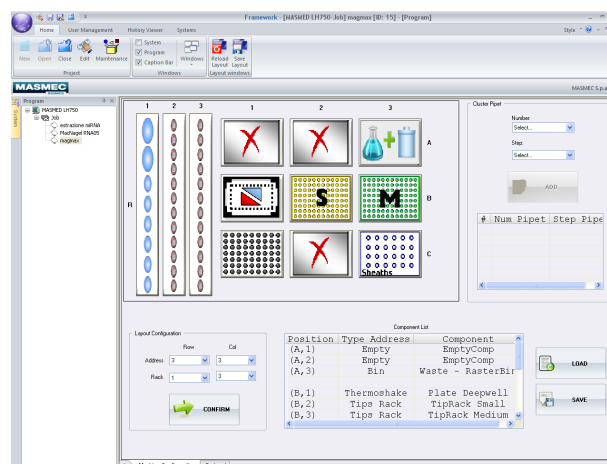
Framework - [MASMED LH750-Job] magmax [ID: 15] - [Program]

Style

Home User Management History Viewer Systems

New Open Close Edit Maintenance
Project

System
Program
Caption Bar
Windows
Windows

Reload Layout
Save Layout
Layout windows

MASMEC

MASMEC S.p.a

Program

MASMED LH750
Job
estrazione miRNA
MacNagel RNA05
magmax

1 2 3

R

1 2 3

A

S

M

B

Sheaths

C

Cluster Pipet

Number:
Select...

Step:
Select...

ADD

| # | Num Pipet | Step Pipe |
|---|---|---|

Layout Configuration

Row Col

Address 3 3

Rack 1 3

CONFIRM

Component List

| Position | Type Address | Component |
|---|---|---|
| (A,1) | Empty | EmptyComp |
| (A,2) | Empty | EmptyComp |
| (A,3) | Bin | Waste - RasterBi |
| (B,1) | Thermoshake | Plate Deepwell |
| (B,2) | Tips Rack | TipRack Small |
| (B,3) | Tips Rack | TipRack Medium |

LOAD

SAVE